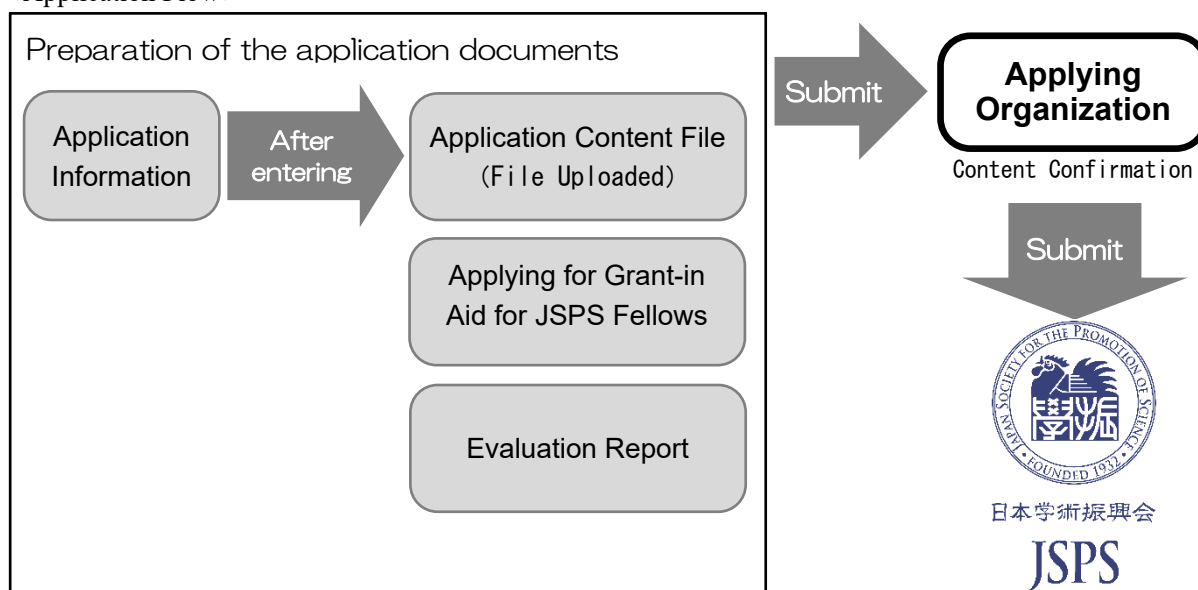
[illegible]

Preparation of the application documents

Application Information

After entering

Application Content File (File Uploaded)

Applying for Grant-in Aid for JSPS Fellows

Evaluation Report

Submit

Applying Organization

Content Confirmation

Submit

JAPAN SOCIETY FOR THE PROMOTION OF SCIENCE
FOUNDED 1932
學振

日本学術振興会
JSPS